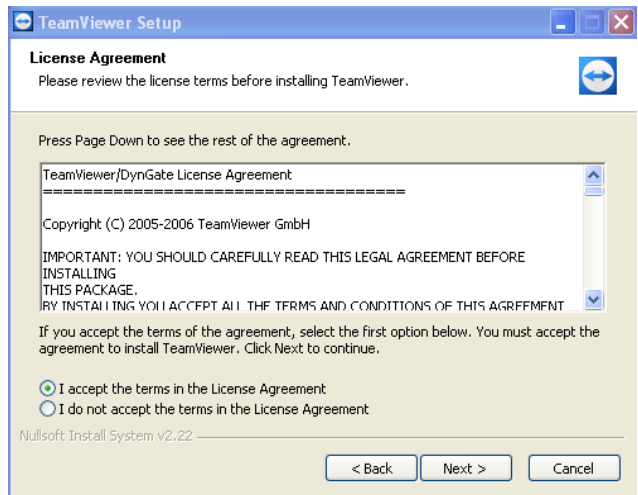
TeamViewer Setup

License Agreement

Please review the license terms before installing TeamViewer.

Press Page Down to see the rest of the agreement.

TeamViewer/DynGate License Agreement
=====================================

Copyright (C) 2005-2006 TeamViewer GmbH

IMPORTANT: YOU SHOULD CAREFULLY READ THIS LEGAL AGREEMENT BEFORE INSTALLING
THIS PACKAGE.
BY INSTALLING YOU ACCEPT ALL THE TERMS AND CONDITIONS OF THIS AGREEMENT

If you accept the terms of the agreement, select the first option below. You must accept the agreement to install TeamViewer. Click Next to continue.

I accept the terms in the License Agreement

I do not accept the terms in the License Agreement

Nullsoft Install System v2.22

< Back

Next >

Cancel